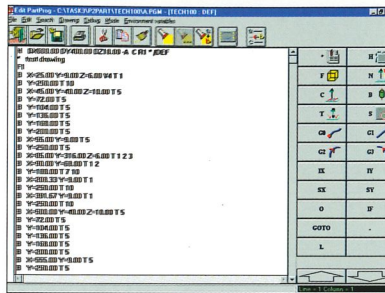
Edit PartProg - C:\TASK3\P2PART1\TECH100\A.PGM - [TECH100 : DEF]
File Edit Search Drawing Setup Mode Environment variables

B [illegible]
* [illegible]
FI
B X=25.00 Y=9.00 Z=5.00 V4 T 1
B Y=250.00 T 10
B X=45.00 Y=40.00 Z=10.00 T 5
B Y=72.00 T 5
B Y=104.00 T 5
B Y=136.00 T 5
B Y=168.00 T 5
B Y=200.00 T 5
B X=95.00 Y=9.00 T 5
B Y=250.00 T 5
B X=95.00 Y=316.00 Z=5.00 T 1 2 3
B X=90.00 Y=69.00 T 1 2
B Y=180.00 T 7 10
B X=300.33 Y=9.00 T 1
B Y=250.00 T 10
B X=391.67 Y=9.00 T 1
B Y=250.00 T 10
B X=500.00 Y=40.00 Z=10.00 T 5
B Y=72.00 T 5
B Y=104.00 T 5
B Y=136.00 T 5
B Y=168.00 T 5
B Y=200.00 T 5
B X=555.00 Y=9.00 T 5
B Y=250.00 T 5

F
C
T
G
G
IX
SX
O
GOTO
L
H
N
B
S
G
G
IY
SY
IF
.
Line = 1 Column = 1